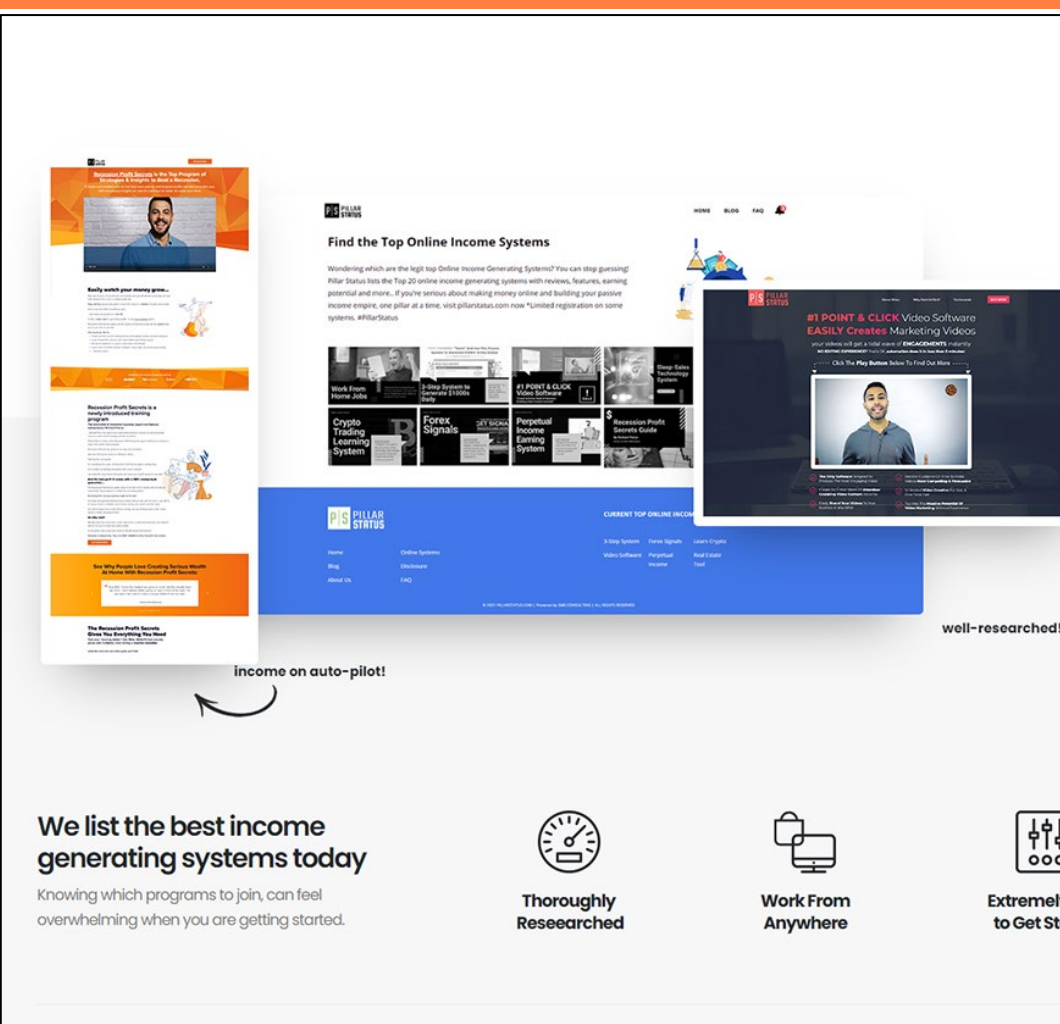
Recession Profit Secrets is the Top Program of Strategies & Insights to Beat a Recession.

Easily watch your money grow...

Recession Profit Secrets is a newly introduced training program

See Why People Love Creating Serious Wealth At Home With Recession Profit Secrets

The Recession Profit Secrets Gives You Everything You Need

PILLAR STATUS

HOME BLOG FAQ

Find the Top Online Income Systems

Wondering which are the legit top Online Income Generating Systems? You can stop guessing! Pillar Status lists the Top 20 online income generating systems with reviews, features, earning potential and more.. If you're serious about making money online and building your passive income empire, one pillar at a time, visit pillarstatus.com now *Limited registration on some systems. #PillarStatus

Work From Home Jobs

3-Step System to Generate $100s Daily

#1 POINT & CLICK Video Software

Sleep Sales Technology System

Crypto Trading Learning System

Forex Signals

Perpetual Income Earning System

Recession Profit Secrets Guide

PILLAR STATUS

Home Blog About Us

Online Systems Disclosure FAQ

CURRENT TOP ONLINE INCOM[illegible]

3-Step System Forex Signals Learn Crypto

Video Software Perpetual Income Real Estate Tool

PILLAR STATUS

#1 POINT & CLICK Video Software EASILY Creates Marketing Videos

your videos will get a tidal wave of ENGAGEMENTS instantly

Click The Play Button Below To Find Out More

income on auto-pilot!

well-researched!

We list the best income generating systems today

Knowing which programs to join, can feel overwhelming when you are getting started.

Thoroughly Reseearched

Work From Anywhere

Extremel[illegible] to Get St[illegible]